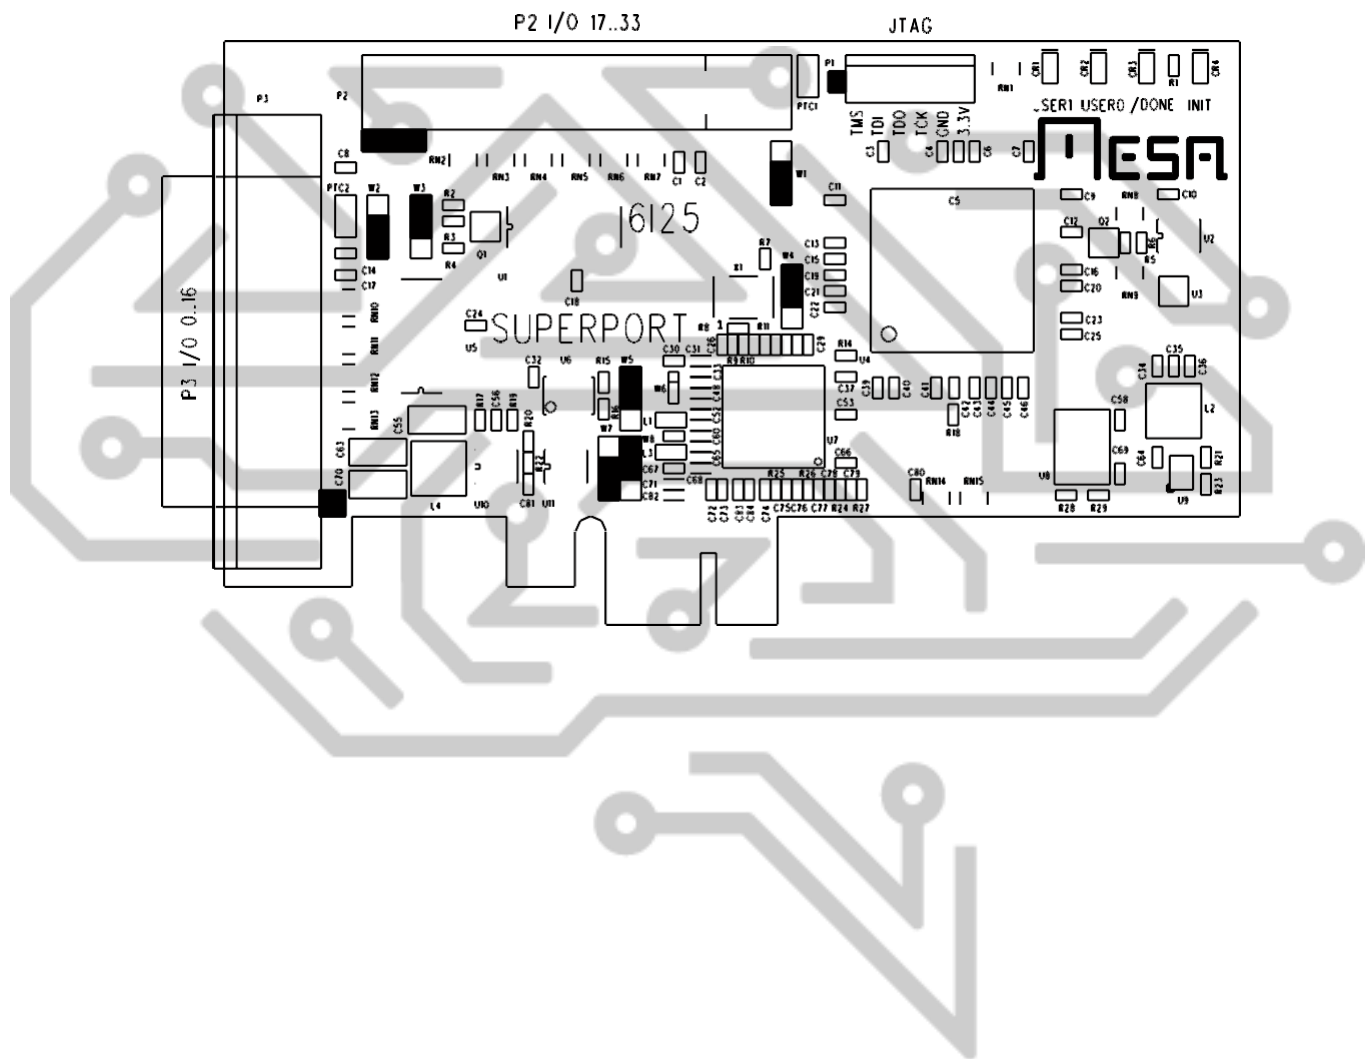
P2 I/O 17..33

JTAG

P1
PTC1
RN1
CR1 CR2 CR3 R1 CR4
USER1 USER0 /DONE INIT

TMS TDI TDO TCK GND 3.3V

MESA

P3
P2
C8
RN2
RN3 RN4 RN5 RN6 RN7 C1 C2
C3 C4 C6 C7
W1
C11
C5
C9 RN8 C10
C12 Q2 R6 U2
PTC2 W2 W3 R2 R3 R4 Q1 U1
6I25
R7 X1 W4
C13 C15 C19 C21 C22
C16 C20 R5 RN9 U3
C14 C17
C18
C23 C25

P3 I/O 0..16

RN10 RN11 RN12 RN13
C24 U5
SUPERPORT
R8 1 R11 C26 C29 R9 R10
R14 U4
C35 C34 C36
C32 U6 R15 W5 C30 C31
W6
C37 C39 C40 C41 C42 C43 C44 C45 C46
C51
R18
C58 L2
R17 C56 R19 C55 R20 R16 W7 L1 L3 W8
C7
C66
C69 C64 R21
C63 C70 R22
C67 C71 C82 C68
U7
C80 RN14 RN15
U8 U9 R23
L4 U10 C81 U11
R25 R26 C78 C79
C72 C73 C81 C84 C74 C75 C76 C77 R24 R27
R28 R29